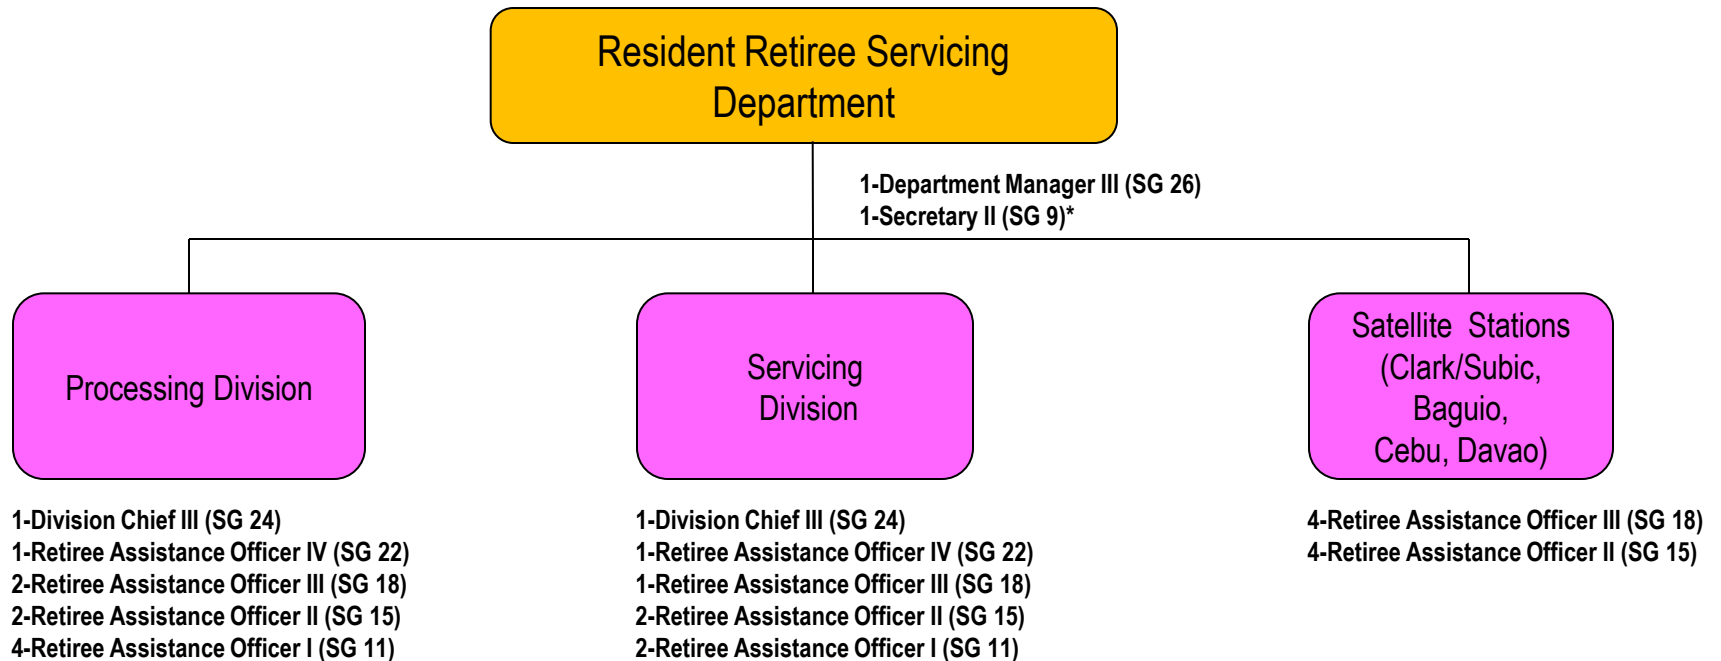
Resident Retiree Servicing Department

1-Department Manager III (SG 26)
1-Secretary II (SG 9)*

Processing Division

1-Division Chief III (SG 24)
1-Retiree Assistance Officer IV (SG 22)
2-Retiree Assistance Officer III (SG 18)
2-Retiree Assistance Officer II (SG 15)
4-Retiree Assistance Officer I (SG 11)

Servicing Division

1-Division Chief III (SG 24)
1-Retiree Assistance Officer IV (SG 22)
1-Retiree Assistance Officer III (SG 18)
2-Retiree Assistance Officer II (SG 15)
2-Retiree Assistance Officer I (SG 11)

Satellite Stations (Clark/Subic, Baguio, Cebu, Davao)

4-Retiree Assistance Officer III (SG 18)
4-Retiree Assistance Officer II (SG 15)